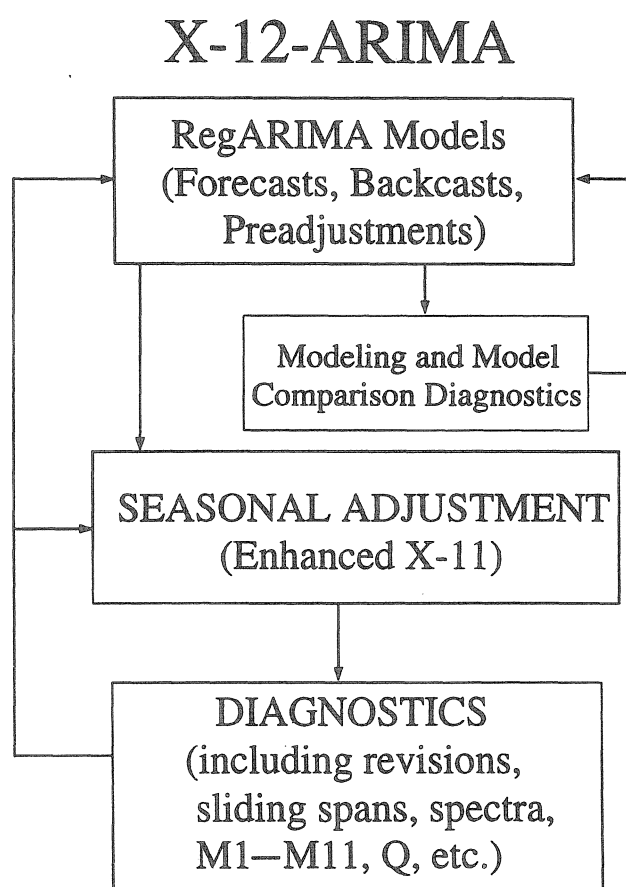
X-12-ARIMA

RegARIMA Models
(Forecasts, Backcasts,
Preadjustments)

Modeling and Model
Comparison Diagnostics

SEASONAL ADJUSTMENT
(Enhanced X-11)

DIAGNOSTICS
(including revisions,
sliding spans, spectra,
M1—M11, Q, etc.)